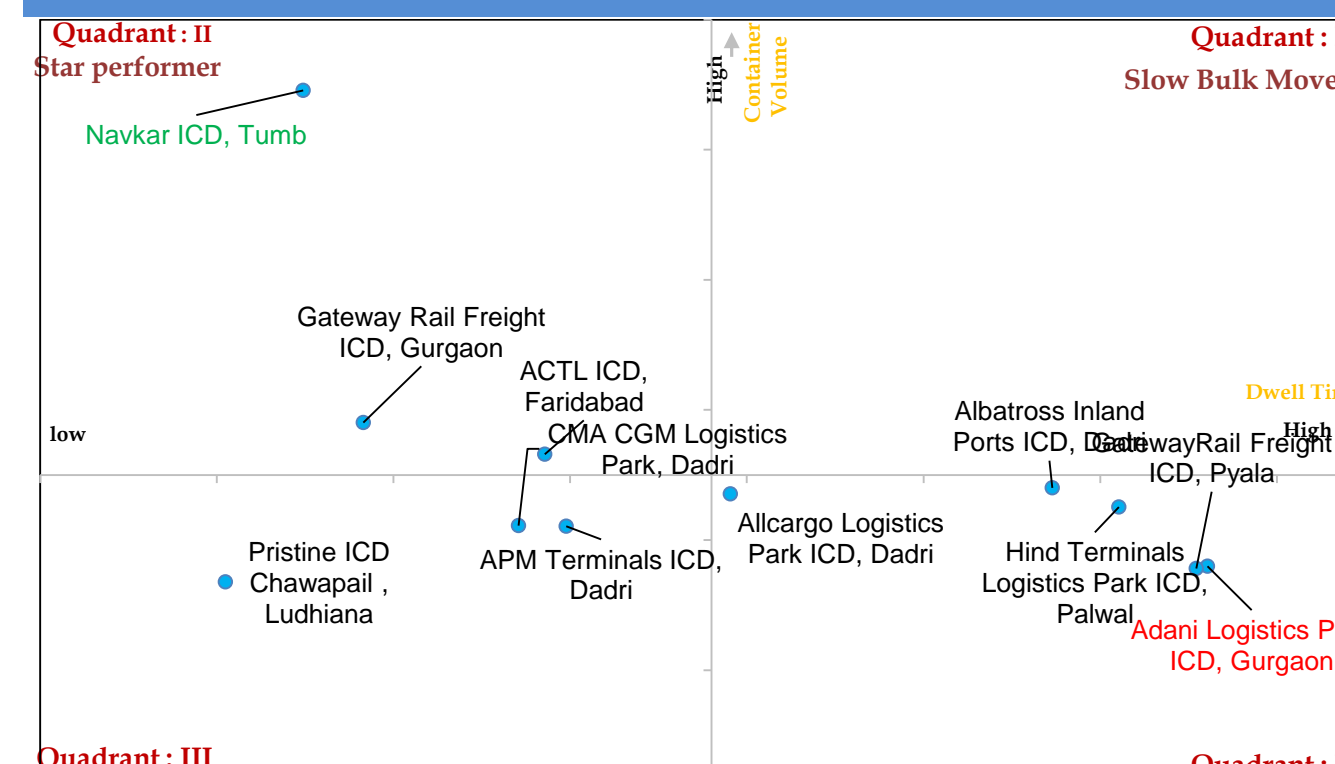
Quadrant : II
Star performer

Navkar ICD, Tumb

High
Container Volume

Quadrant :
Slow Bulk Move

Gateway Rail Freight ICD, Gurgaon

ACTL ICD, Faridabad

CMA CGM Logistics Park, Dadri

Dwell Ti

low

Albatross Inland Ports ICD, Dadri

GatewayRail Freight ICD, Pyala

High

Allcargo Logistics Park ICD, Dadri

Pristine ICD Chawapail , Ludhiana

APM Terminals ICD, Dadri

Hind Terminals Logistics Park ICD, Palwal

Adani Logistics P ICD, Gurgaon

Quadrant : III

Quadrant :